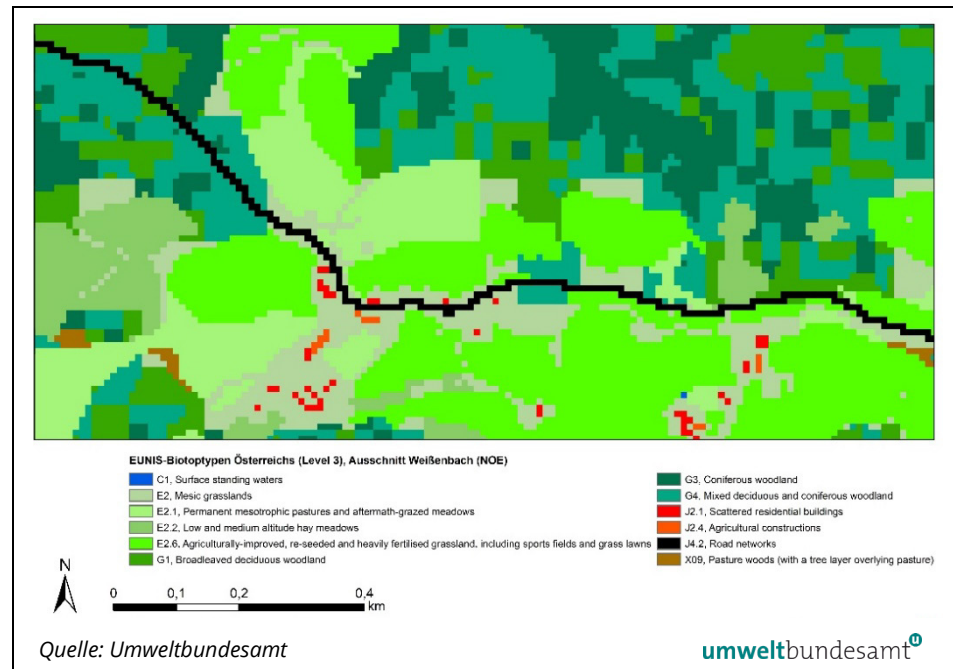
EUNIS-Biotoptypen Österreichs (Level 3), Ausschnitt Weißenbach (NOE)

C1, Surface standing waters
E2, Mesic grasslands
E2.1, Permanent mesotrophic pastures and aftermath-grazed meadows
E2.2, Low and medium altitude hay meadows
E2.6, Agriculturally-improved, re-seeded and heavily fertilised grassland, including sports fields and grass lawns
G1, Broadleaved deciduous woodland

G3, Coniferous woodland
G4, Mixed deciduous and coniferous woodland
J2.1, Scattered residential buildings
J2.4, Agricultural constructions
J4.2, Road networks
X09, Pasture woods (with a tree layer overlying pasture)

N

0 0,1 0,2 0,4 km

Quelle: Umweltbundesamt

umweltbundesamt$^{U}$